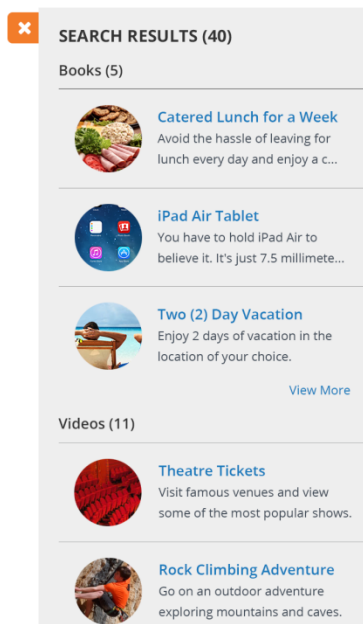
SEARCH RESULTS (40)

Books (5)

Catered Lunch for a Week
Avoid the hassle of leaving for lunch every day and enjoy a c...

iPad Air Tablet
You have to hold iPad Air to believe it. It's just 7.5 millimete...

Two (2) Day Vacation
Enjoy 2 days of vacation in the location of your choice.

View More

Videos (11)

Theatre Tickets
Visit famous venues and view some of the most popular shows.

Rock Climbing Adventure
Go on an outdoor adventure exploring mountains and caves.